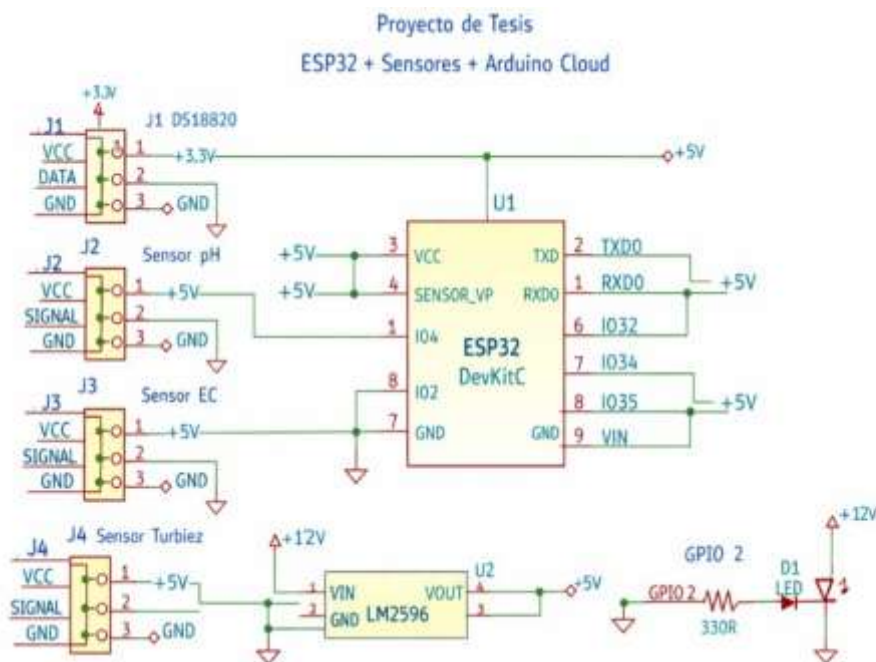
Proyecto de Tesis
ESP32 + Sensores + Arduino Cloud

+3.3V
4
J1
J1 DS18820
VCC
DATA
GND
1
2
3
+3.3V
GND
+5V

U1

J2
Sensor pH
VCC
SIGNAL
GND
1
2
3
+5V
GND

+5V
+5V
3
4
1
VCC
SENSOR_VP
IO4
ESP32
DevKitC
TXD
RXD0
2
1
6
TXD0
RXD0
IO32
+5V

J3
Sensor EC
VCC
SIGNAL
GND
1
2
3
+5V
GND
8
7
IO2
GND
GND
7
8
9
IO34
IO35
VIN
+5V

J4
J4 Sensor Turbiez
VCC
SIGNAL
GND
1
2
3
+5V
GND
+12V
1
2
VIN
GND
LM2596
VOUT
4
3
U2
+5V

GPIO 2
GPIO 2
330R
D1
LED
+12V